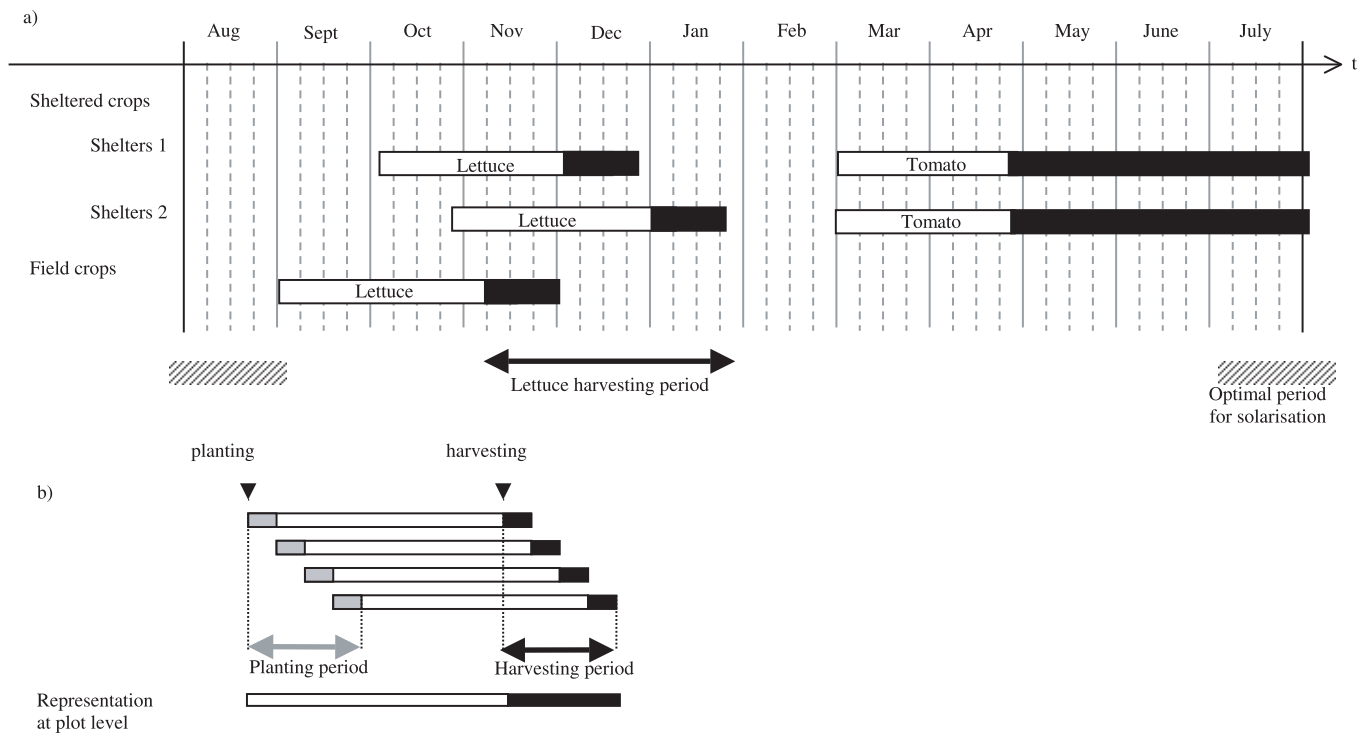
a)

Aug Sept Oct Nov Dec Jan Feb Mar Apr May June July

t

Sheltered crops

Shelters 1

Lettuce

Tomato

Shelters 2

Lettuce

Tomato

Field crops

Lettuce

Lettuce harvesting period

Optimal period for solarisation

planting

harvesting

b)

Planting period

Harvesting period

Representation at plot level